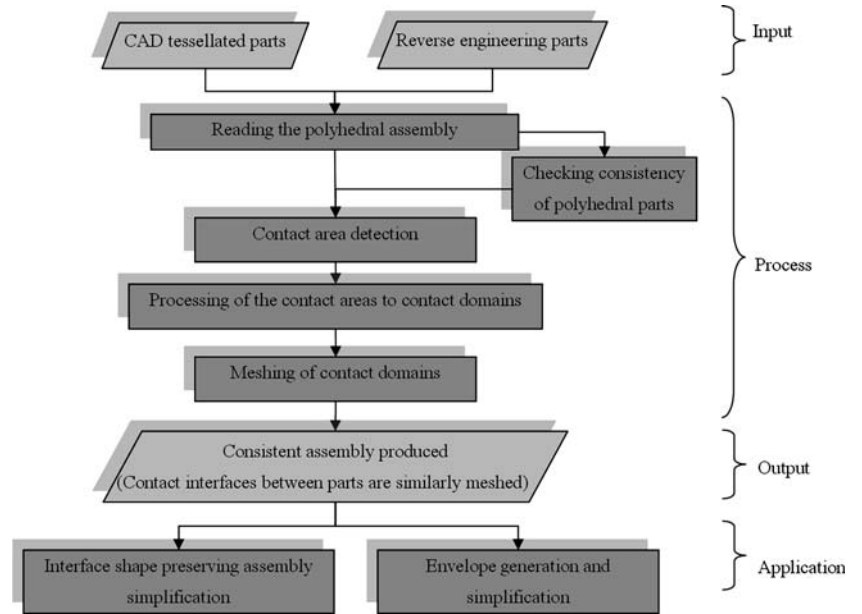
CAD tessellated parts

Reverse engineering parts

Input

Reading the polyhedral assembly

Checking consistency of polyhedral parts

Contact area detection

Processing of the contact areas to contact domains

Meshing of contact domains

Process

Consistent assembly produced (Contact interfaces between parts are similarly meshed)

Output

Interface shape preserving assembly simplification

Envelope generation and simplification

Application